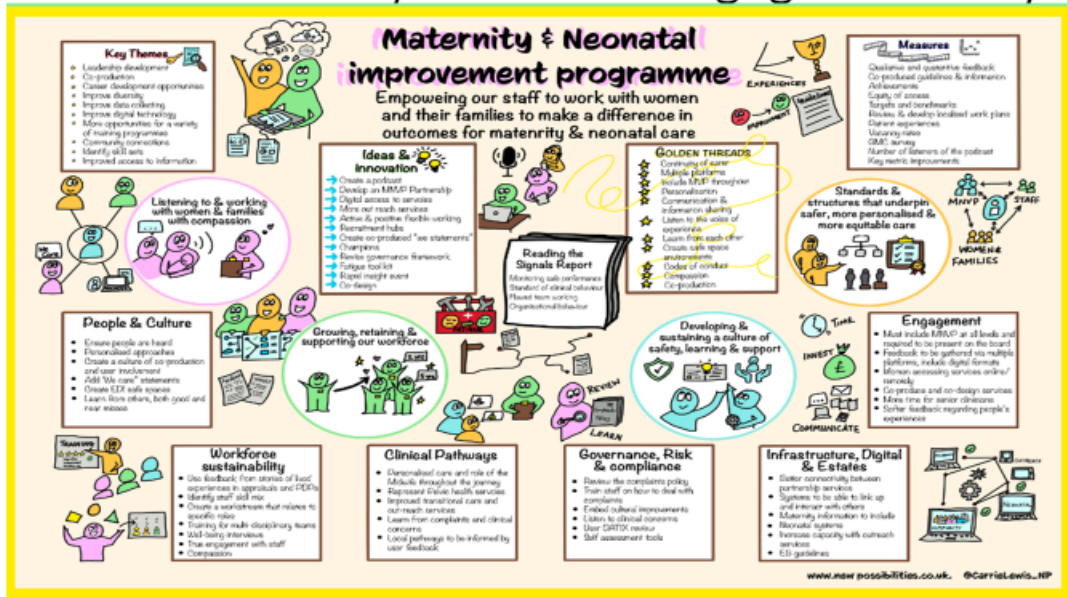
Maternity & Neonatal improvement programme

Empowering our staff to work with women and their families to make a difference in outcomes for matenrity & neonatal care

Key Themes
- Leadership development
- Co-production
- Career development opportunities
- Improve diversity
- Improve data collecting
- Improve digital technology
- More opportunities for a variety of training programmes
- Community connections
- Identify skill sets
- Improved access to information

Listening to & working with women & families with compassion

Ideas & Innovation
- Create a podcast
- Develop an MNVP Partnership
- Digital access to services
- More out reach services
- Active & positive flexible working
- Recruitment hubs
- Create co-produced "we statements"
- Champions
- Review governance framework
- Fatigue toolkit
- Rapid insight event
- Co-design

Reading the Signals Report
Monitoring safe performance
Standard of clinical behaviour
Flawed team working
Organisational behaviour

GOLDEN THREADS
- Continuity of carer
- Multiple platforms
- Include MNVP throughout
- Personalisation
- Communication & information sharing
- Listen to the voice of experience
- Learn from each other
- Create safe space environments
- Codes of conduct
- Compassion
- Co-production

EXPERIENCES
IMPROVEMENT

Measures
- Qualitative and quantative feedback
- Co-produced guidelines & information
- Achievements
- Equity of access
- Targets and benchmarks
- Review & develop localised work plans
- Patient experiences
- Vacancy rates
- GMC survey
- Number of listeners of the podcast
- Key metric improvements

Standards & structures that underpin safer, more personalised & more equitable care

MNVP
STAFF
WOMEN & FAMILIES

People & Culture
- Ensure people are heard
- Personalised approaches
- Create a culture of co-production and user involvement
- Add "We care" statements
- Create EDI safe spaces
- Learn from others, both good and near misses

Growing, retaining & supporting our workforce

Developing & sustaining a culture of safety, learning & support

TIME
INVEST
COMMUNICATE
REVIEW
LEARN

Engagement
- Must include MNVP at all levels and required to be present on the board
- Feedback to be gathered via multiple platforms, include digital formats
- Women accessing services online/remotely
- Co-produce and co-design services
- More time for senior clinicians
- Softer feedback regarding people's experiences

TRAINING

Workforce sustainability
- Use feedback from stories of lived experiences in appraisals and PDPs
- Identify staff skill mix
- Create a workstream that relates to specific roles
- Training for multi-disciplinary teams
- Well-being interviews
- True engagement with staff
- Compassion

Clinical Pathways
- Personalised care and role of the Midwife throughout the journey
- Represent Pelvic health services
- Improved transitional care and out-reach services
- Learn from complaints and clinical concerns
- Local pathways to be informed by user feedback

Governance, Risk & compliance
- Review the complaints policy
- Train staff on how to deal with complaints
- Embed cultural improvements
- Listen to clinical concerns
- User DATIX review
- Self assessment tools

Infrastructure, Digital & Estates
- Better connectivity between partnership services
- Systems to be able to link up and interact with others
- Maternity information to include Neonatal systems
- Increase capacity with outreach services
- EG guidelines

www.new possibilities.co.uk. @CarrieLewis_NP